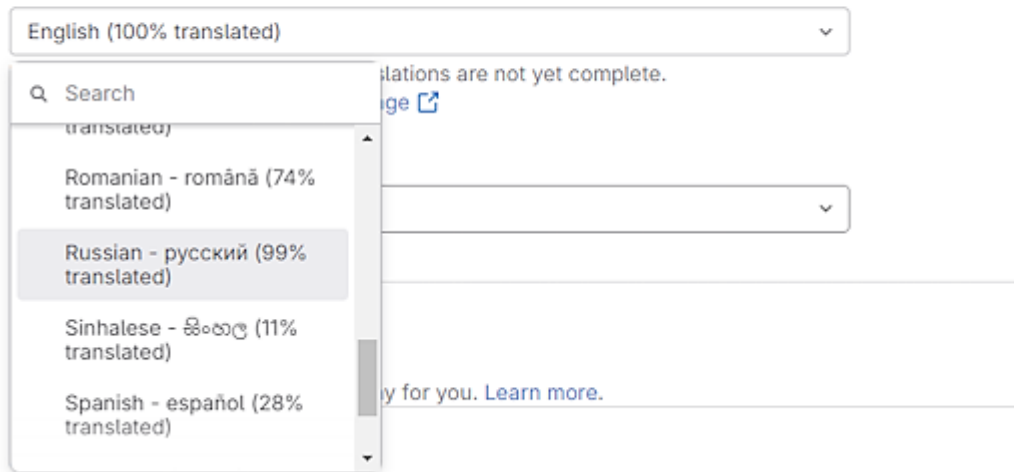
English (100% translated)

Search

slations are not yet complete.

ge

translated)

Romanian - română (74% translated)

Russian - русский (99% translated)

Sinhalese - සිංහල (11% translated)

Spanish - español (28% translated)

y for you. Learn more.